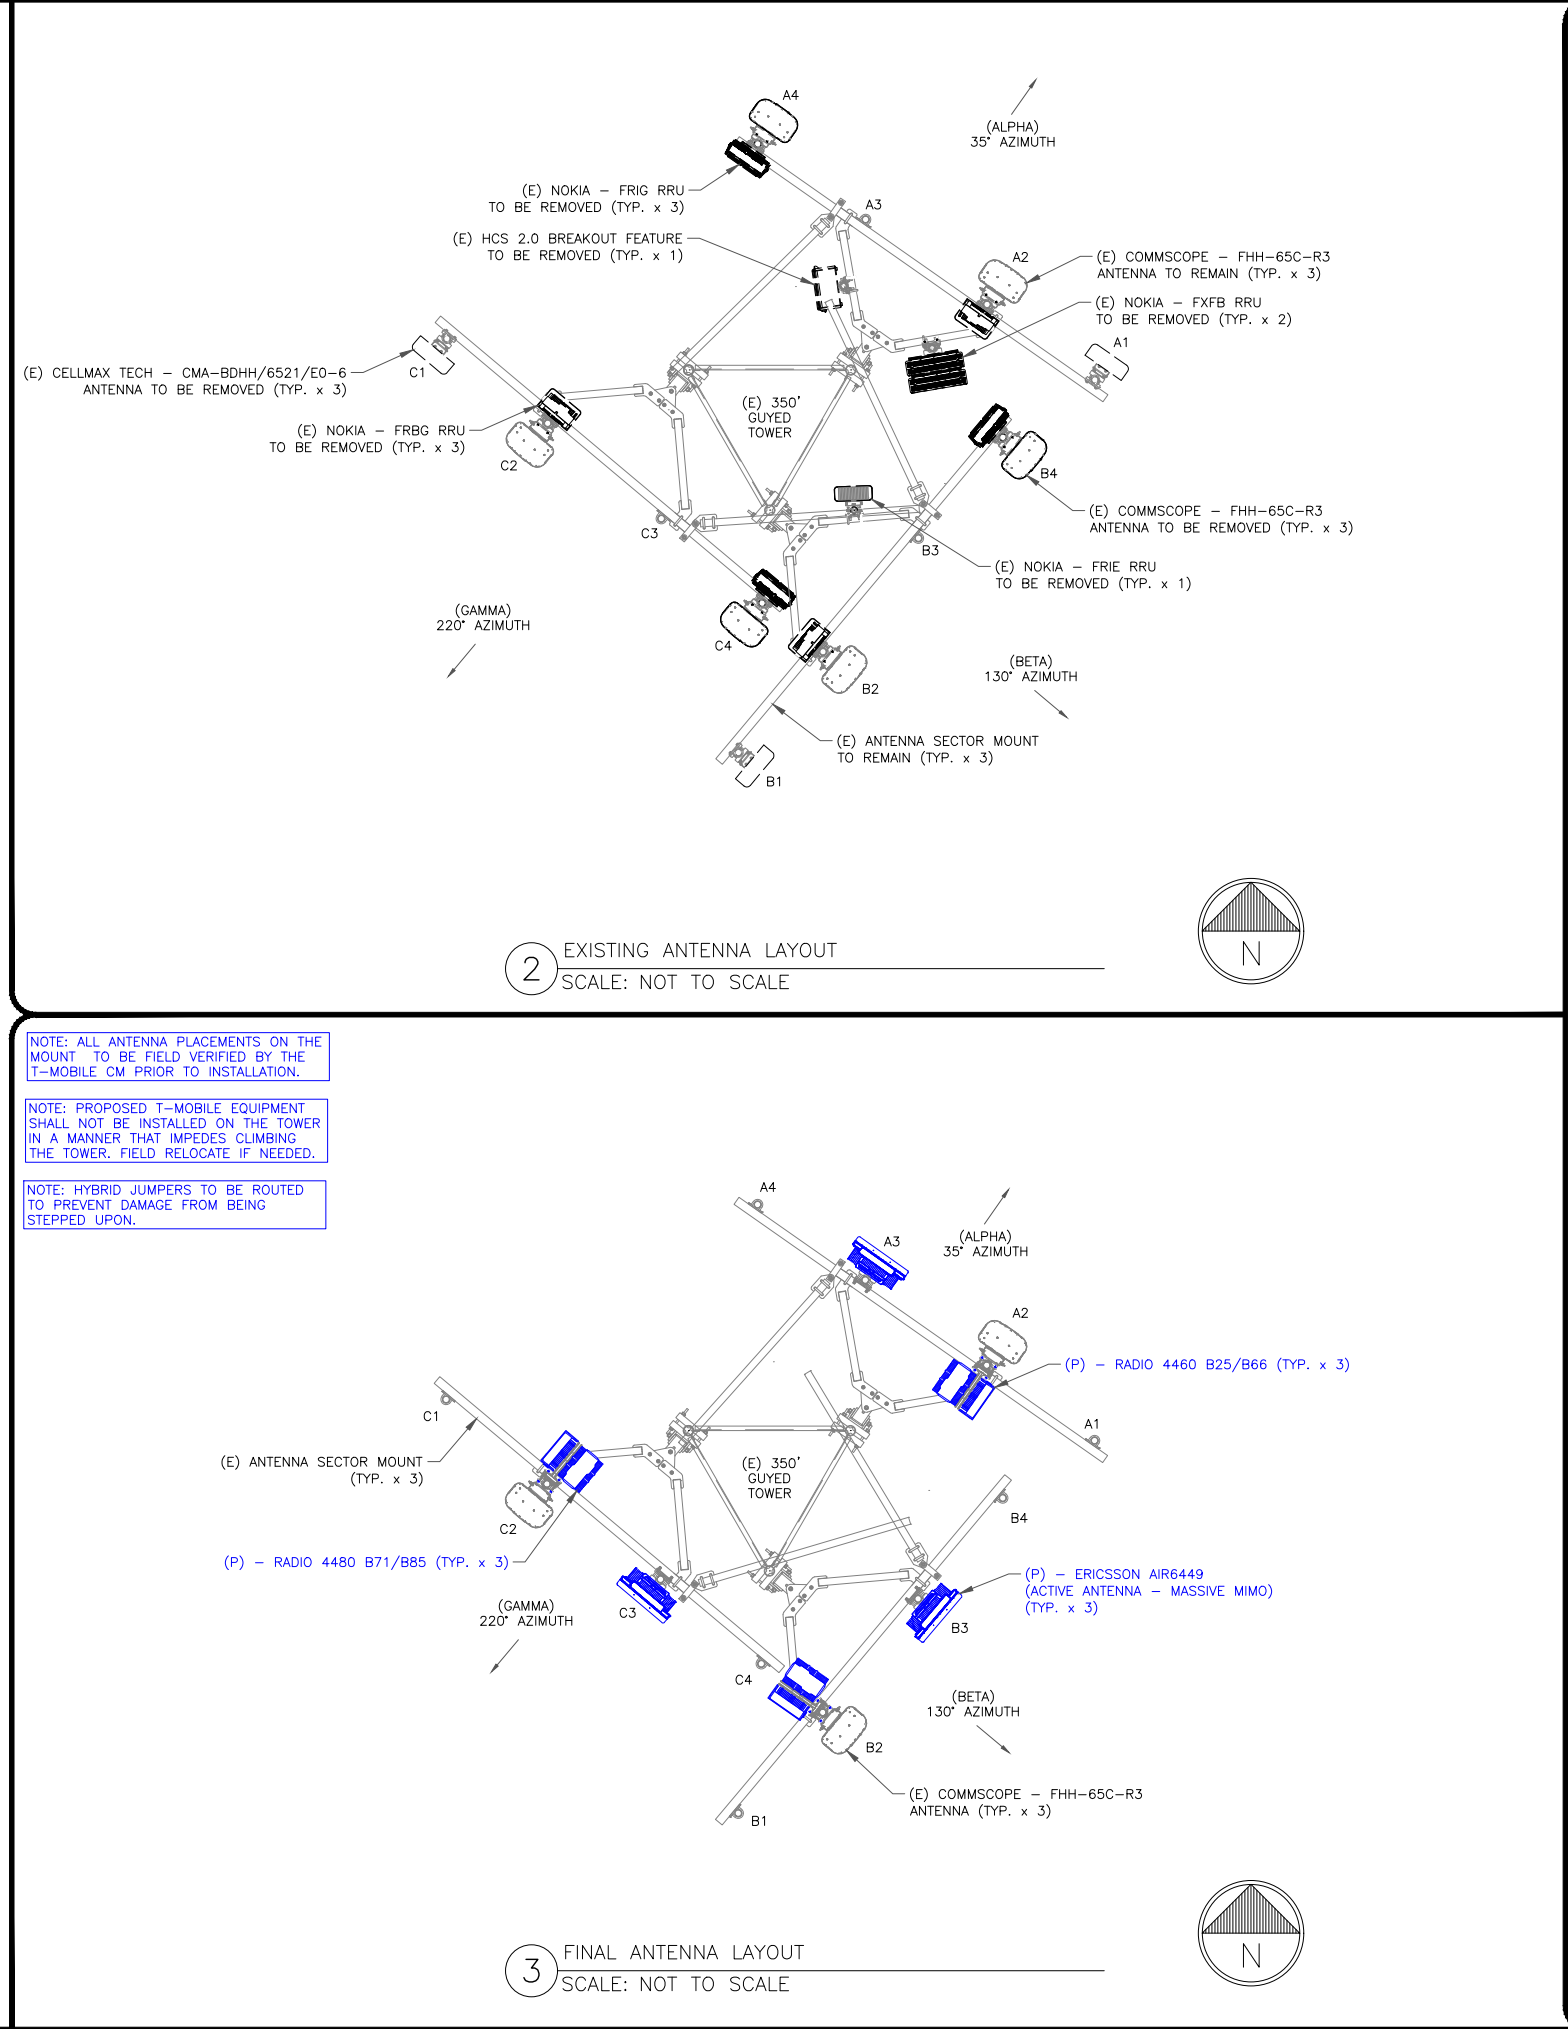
A4

(ALPHA)
35° AZIMUTH

(E) NOKIA – FRIG RRU
TO BE REMOVED (TYP. x 3)

A3

(E) HCS 2.0 BREAKOUT FEATURE
TO BE REMOVED (TYP. x 1)

A2

(E) COMMSCOPE – FHH-65C-R3
ANTENNA TO REMAIN (TYP. x 3)

(E) NOKIA – FXFB RRU
TO BE REMOVED (TYP. x 2)

A1

(E) CELLMAX TECH – CMA-BDHH/6521/E0-6
ANTENNA TO BE REMOVED (TYP. x 3)

C1

(E) 350'
GUYED
TOWER

(E) NOKIA – FRBG RRU
TO BE REMOVED (TYP. x 3)

C2

B4

(E) COMMSCOPE – FHH-65C-R3
ANTENNA TO BE REMOVED (TYP. x 3)

C3

B3

(E) NOKIA – FRIE RRU
TO BE REMOVED (TYP. x 1)

(GAMMA)
220° AZIMUTH

C4

B2

(BETA)
130° AZIMUTH

(E) ANTENNA SECTOR MOUNT
TO REMAIN (TYP. x 3)

B1

N

2 EXISTING ANTENNA LAYOUT
SCALE: NOT TO SCALE

NOTE: ALL ANTENNA PLACEMENTS ON THE MOUNT TO BE FIELD VERIFIED BY THE T-MOBILE CM PRIOR TO INSTALLATION.

NOTE: PROPOSED T-MOBILE EQUIPMENT SHALL NOT BE INSTALLED ON THE TOWER IN A MANNER THAT IMPEDES CLIMBING THE TOWER. FIELD RELOCATE IF NEEDED.

NOTE: HYBRID JUMPERS TO BE ROUTED TO PREVENT DAMAGE FROM BEING STEPPED UPON.

A4

A3

(ALPHA)
35° AZIMUTH

A2

(P) – RADIO 4460 B25/B66 (TYP. x 3)

A1

C1

(E) ANTENNA SECTOR MOUNT
(TYP. x 3)

(E) 350'
GUYED
TOWER

C2

B4

(P) – RADIO 4480 B71/B85 (TYP. x 3)

(P) – ERICSSON AIR6449
(ACTIVE ANTENNA – MASSIVE MIMO)
(TYP. x 3)

(GAMMA)
220° AZIMUTH

C3

B3

C4

(BETA)
130° AZIMUTH

B2

(E) COMMSCOPE – FHH-65C-R3
ANTENNA (TYP. x 3)

B1

N

3 FINAL ANTENNA LAYOUT
SCALE: NOT TO SCALE